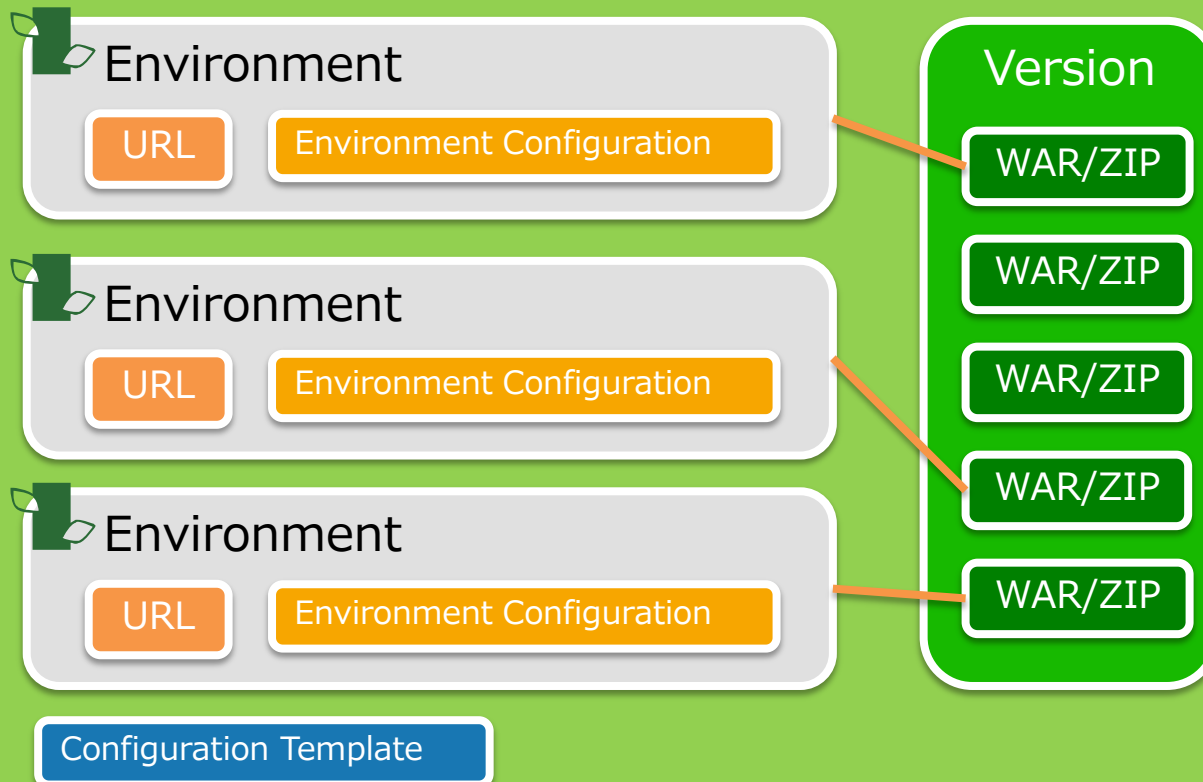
Environment

URL

Environment Configuration

Environment

URL

Environment Configuration

Environment

URL

Environment Configuration

Configuration Template

Version

WAR/ZIP

WAR/ZIP

WAR/ZIP

WAR/ZIP

WAR/ZIP